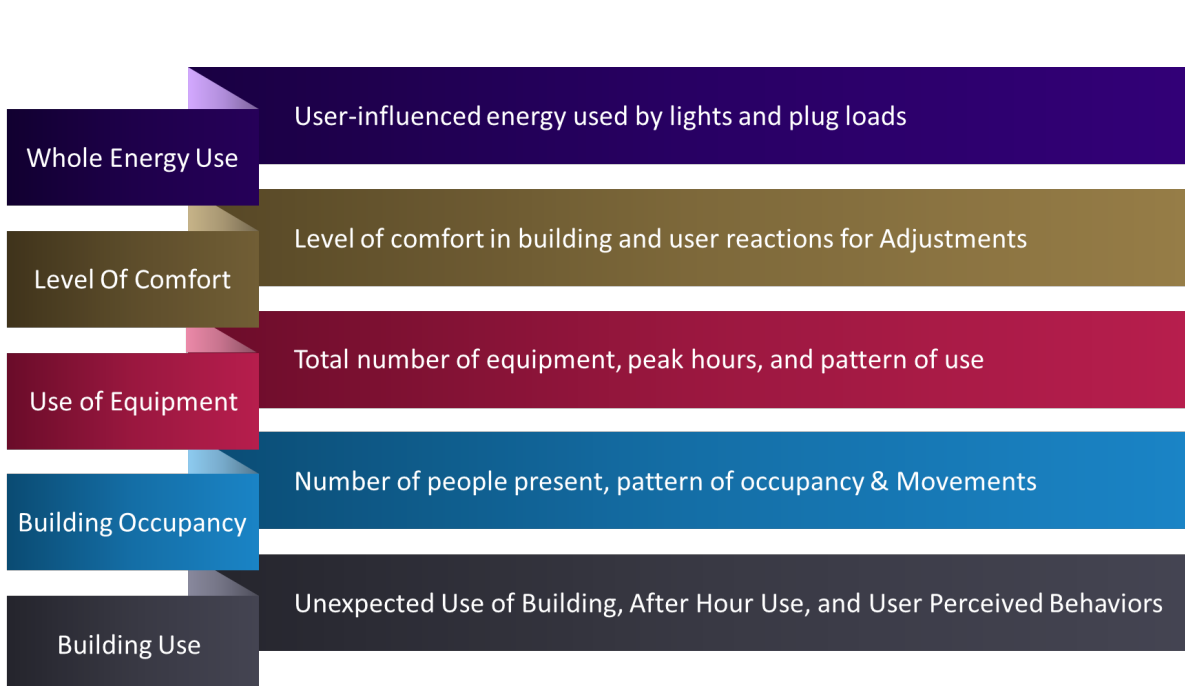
Whole Energy Use
User-influenced energy used by lights and plug loads

Level Of Comfort
Level of comfort in building and user reactions for Adjustments

Use of Equipment
Total number of equipment, peak hours, and pattern of use

Building Occupancy
Number of people present, pattern of occupancy & Movements

Building Use
Unexpected Use of Building, After Hour Use, and User Perceived Behaviors